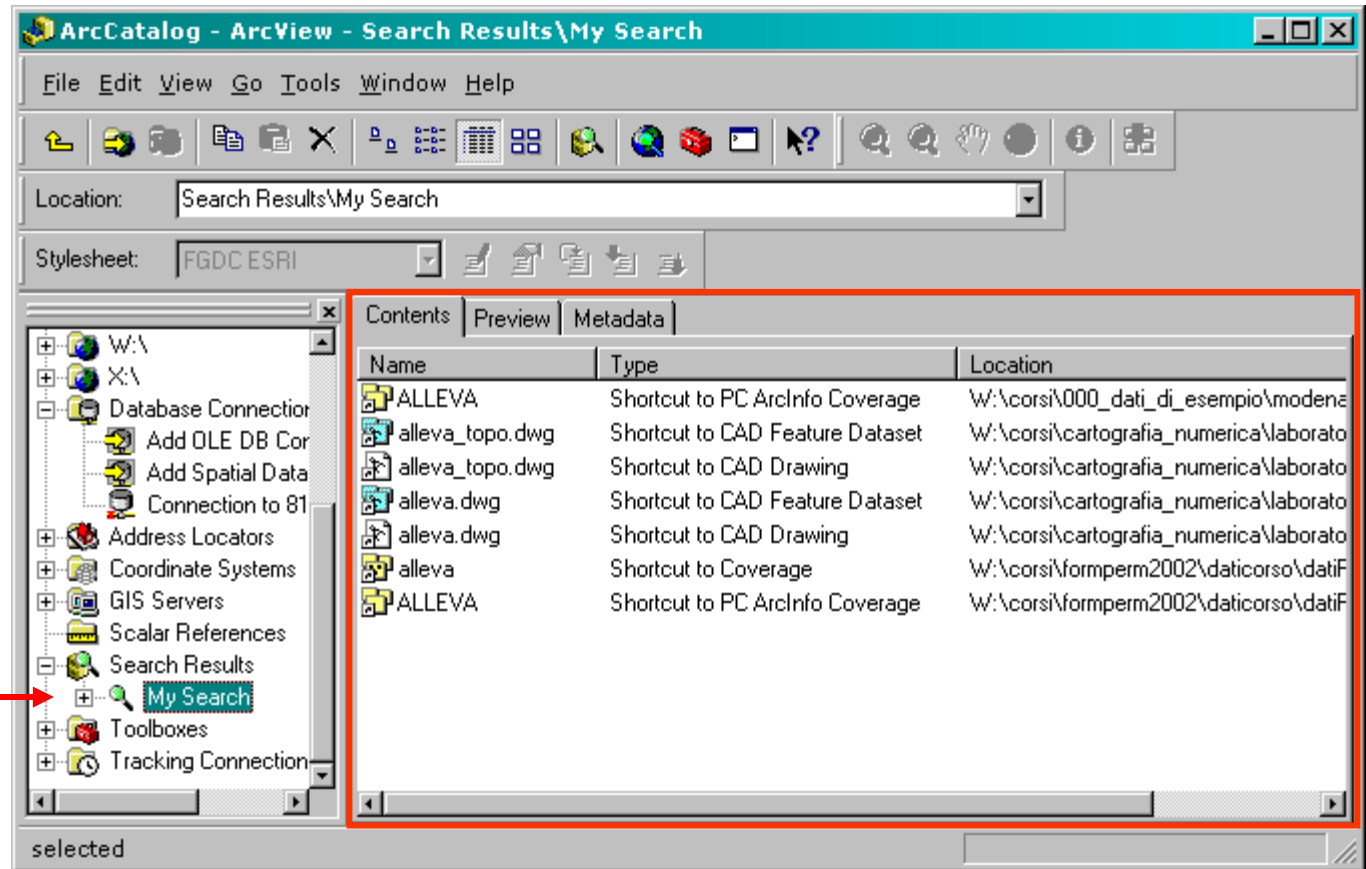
ArcCatalog - ArcView - Search Results\My Search

File Edit View Go Tools Window Help

Location: Search Results\My Search

Stylesheet: FGDC ESRI

W:\
X:\
Database Connection
Add OLE DB Cor
Add Spatial Data
Connection to 81
Address Locators
Coordinate Systems
GIS Servers
Scalar References
Search Results
My Search
Toolboxes
Tracking Connection

Contents | Preview | Metadata

| Name | Type | Location |
|---|---|---|
| ALLEVA | Shortcut to PC ArcInfo Coverage | W:\corsi\000_dati_di_esempio\modena |
| alleva_topo.dwg | Shortcut to CAD Feature Dataset | W:\corsi\cartografia_numerica\laborato |
| alleva_topo.dwg | Shortcut to CAD Drawing | W:\corsi\cartografia_numerica\laborato |
| alleva.dwg | Shortcut to CAD Feature Dataset | W:\corsi\cartografia_numerica\laborato |
| alleva.dwg | Shortcut to CAD Drawing | W:\corsi\cartografia_numerica\laborato |
| alleva | Shortcut to Coverage | W:\corsi\formperm2002\daticorso\datiF |
| ALLEVA | Shortcut to PC ArcInfo Coverage | W:\corsi\formperm2002\daticorso\datiF |

selected